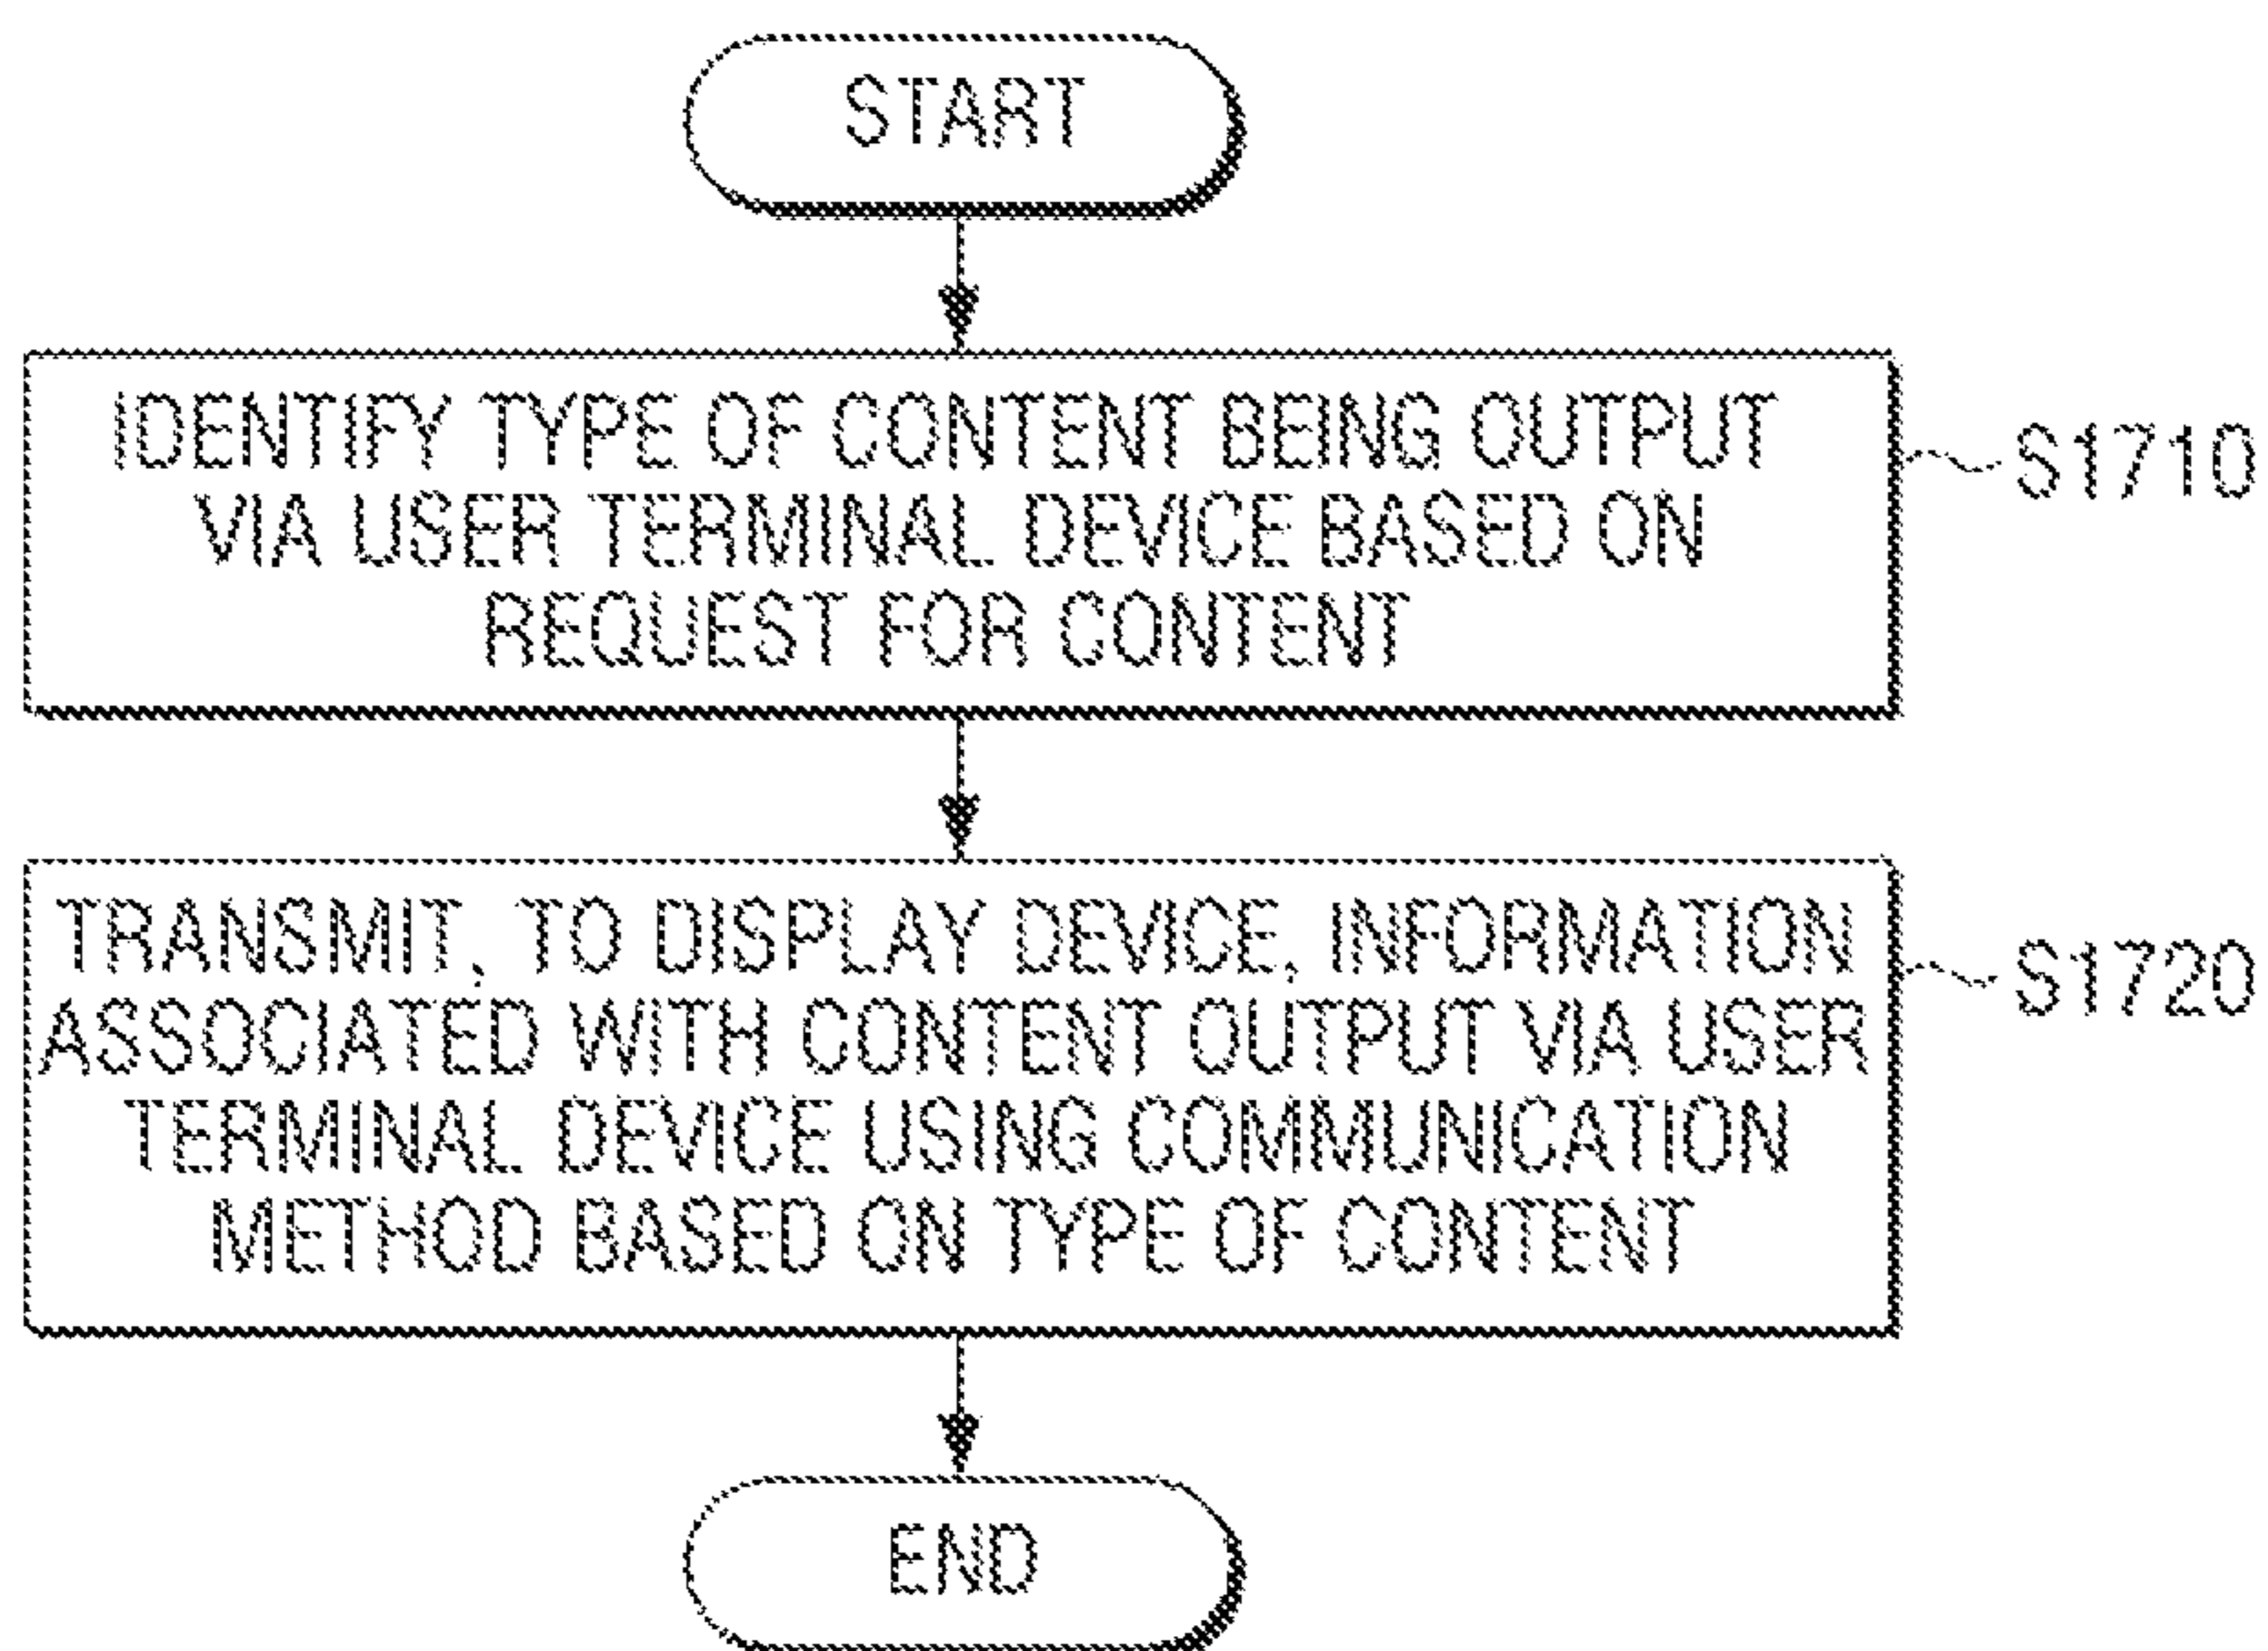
START

IDENTIFY TYPE OF CONTENT BEING OUTPUT VIA USER TERMINAL DEVICE BASED ON REQUEST FOR CONTENT

S1710

TRANSMIT, TO DISPLAY DEVICE, INFORMATION ASSOCIATED WITH CONTENT OUTPUT VIA USER TERMINAL DEVICE USING COMMUNICATION METHOD BASED ON TYPE OF CONTENT

S1720

END